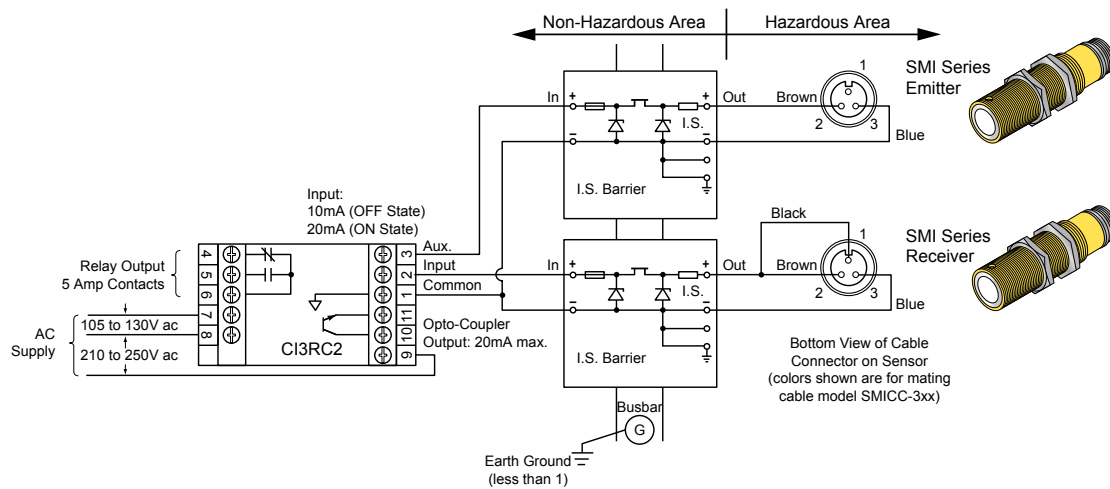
Non-Hazardous Area

Hazardous Area

SMI Series Emitter

SMI Series Receiver

In + + Out

− −

I.S.

I.S. Barrier

Brown

1

2 3

Blue

Black

In + + Out

− −

I.S.

I.S. Barrier

Brown

1

2 3

Blue

Input:
10mA (OFF State)
20mA (ON State)

Aux.
Input
Common

Relay Output
5 Amp Contacts

AC Supply

105 to 130V ac

210 to 250V ac

4
5
6
7
8

3
2
1
11
10
9

CI3RC2

Opto-Coupler
Output: 20mA max.

Bottom View of Cable Connector on Sensor
(colors shown are for mating cable model SMICC-3xx)

Busbar

G

Earth Ground
(less than 1)